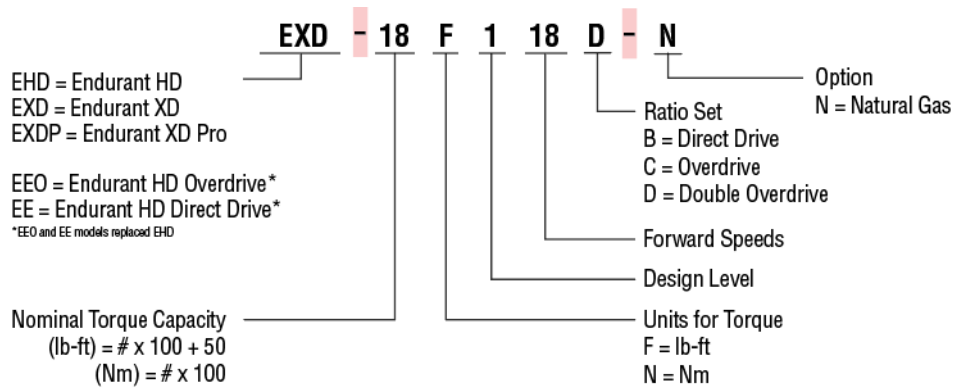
EXD - 18 F 1 18 D - N

EHD = Endurant HD
EXD = Endurant XD
EXDP = Endurant XD Pro

EEO = Endurant HD Overdrive*
EE = Endurant HD Direct Drive*
*EEO and EE models replaced EHD

Nominal Torque Capacity
(lb-ft) = # x 100 + 50
(Nm) = # x 100

Option
N = Natural Gas

Ratio Set
B = Direct Drive
C = Overdrive
D = Double Overdrive

Forward Speeds

Design Level

Units for Torque
F = lb-ft
N = Nm